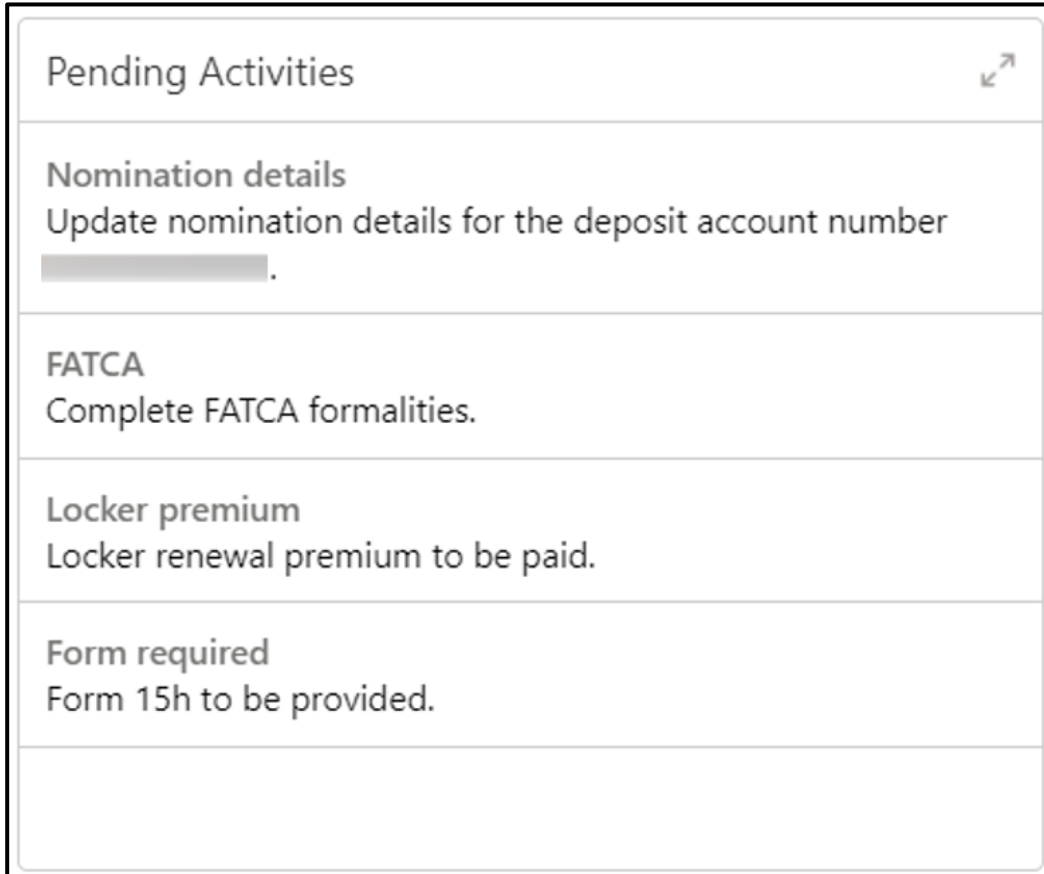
Pending Activities

Nomination details
Update nomination details for the deposit account number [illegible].

FATCA
Complete FATCA formalities.

Locker premium
Locker renewal premium to be paid.

Form required
Form 15h to be provided.